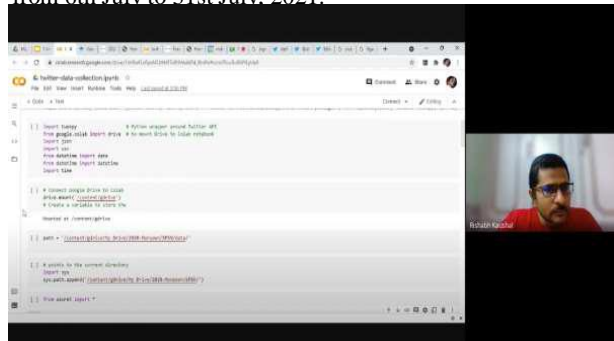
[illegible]

twitter-data-collection.ipynb

File Edit View Insert Runtime Tools Help

+ Code + Text

[ ] import tweepy # Python wrapper around Twitter API
from google.colab import drive # to mount Drive to Colab notebook
import json
import csv
from datetime import date
from datetime import datetime
import time

[ ] # Connect Google Drive to Colab
drive.mount('/content/gdrive')
# Create a variable to store the

Mounted at /content/gdrive

[ ] path = '/content/gdrive/My Drive/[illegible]'

[ ] # points to the current directory
import sys
sys.path.append('/content/gdrive/My Drive/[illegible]')

[ ] from secret import *

Rishabh Kaushal